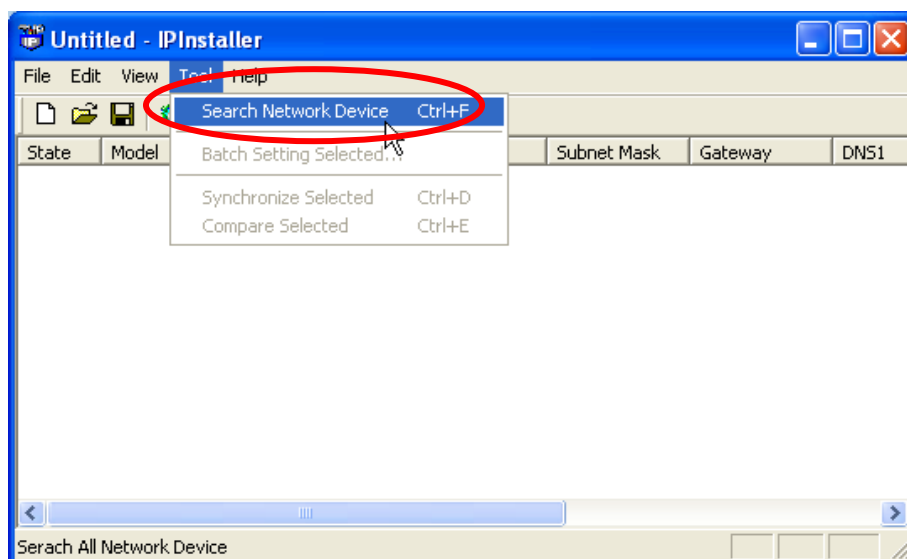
Untitled - IPInstaller

File Edit View Tool Help

Search Network Device Ctrl+F
Batch Setting Selected...
Synchronize Selected Ctrl+D
Compare Selected Ctrl+E

| State | Model | Subnet Mask | Gateway | DNS1 |
|---|---|---|---|---|

Serach All Network Device